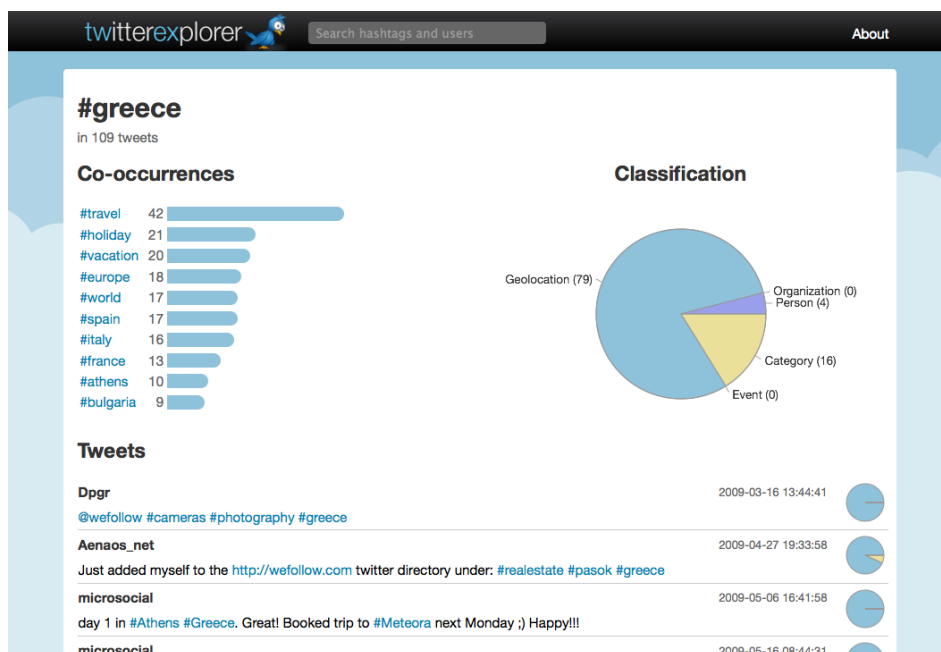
twitterexplorer

Search hashtags and users

About

#greece

in 109 tweets

Co-occurrences

| | |
|---|---|
| #travel | 42 |
| #holiday | 21 |
| #vacation | 20 |
| #europe | 18 |
| #world | 17 |
| #spain | 17 |
| #italy | 16 |
| #france | 13 |
| #athens | 10 |
| #bulgaria | 9 |

Classification

Geolocation (79)
Organization (0)
Person (4)
Category (16)
Event (0)

Tweets

Dpgr 2009-03-16 13:44:41
@wefollow #cameras #photography #greece

Aenaos_net 2009-04-27 19:33:58
Just added myself to the http://wefollow.com twitter directory under: #realestate #pasok #greece

microsocial 2009-05-06 16:41:58
day 1 in #Athens #Greece. Great! Booked trip to #Meteora next Monday ;) Happy!!!

microsocial 2009-05-16 08:44:31